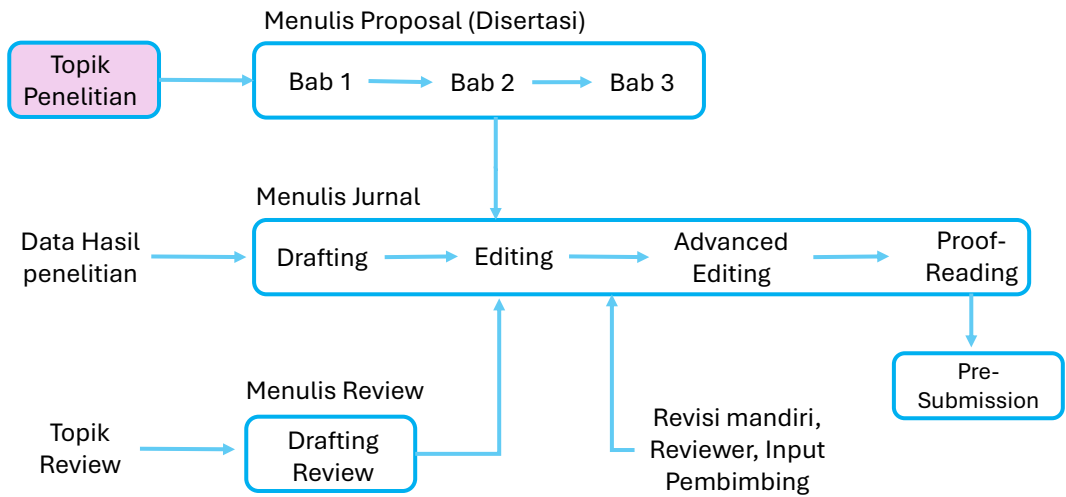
Menulis Proposal (Disertasi)

Topik Penelitian

Bab 1

Bab 2

Bab 3

Menulis Jurnal

Data Hasil penelitian

Drafting

Editing

Advanced Editing

Proof-Reading

Pre-Submission

Menulis Review

Topik Review

Drafting Review

Revisi mandiri, Reviewer, Input Pembimbing